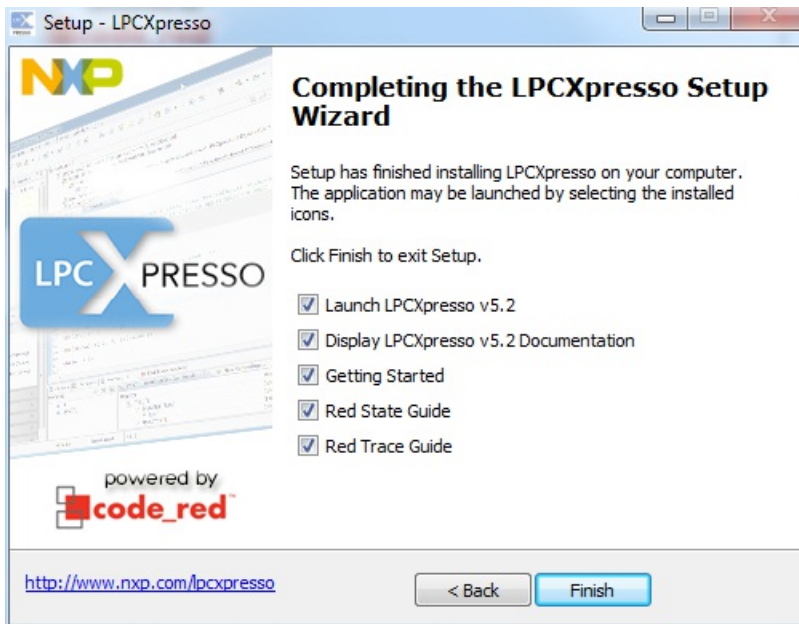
Setup - LPCXpresso

NXP

LPC XPRESSO

powered by
code_red

Completing the LPCXpresso Setup Wizard

Setup has finished installing LPCXpresso on your computer. The application may be launched by selecting the installed icons.

Click Finish to exit Setup.

Launch LPCXpresso v5.2

Display LPCXpresso v5.2 Documentation

Getting Started

Red State Guide

Red Trace Guide

http://www.nxp.com/lpcxpresso

< Back

Finish